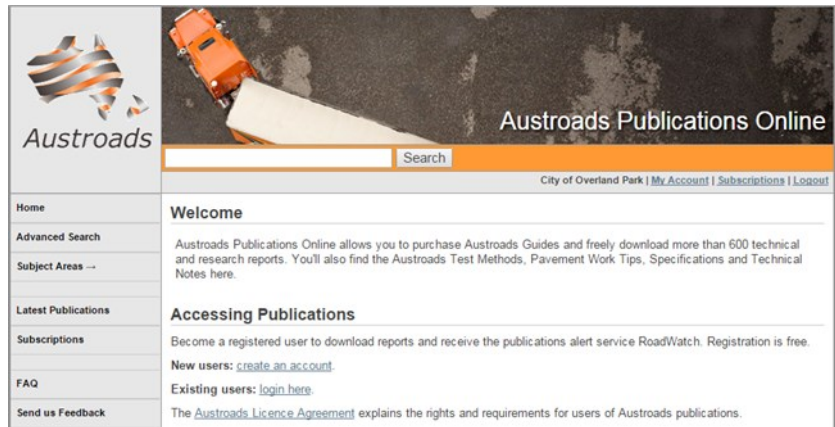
Austroads

Austroads Publications Online

Search

City of Overland Park | My Account | Subscriptions | Logout

Home

Advanced Search

Subject Areas →

Latest Publications

Subscriptions

FAQ

Send us Feedback

Welcome

Austroads Publications Online allows you to purchase Austroads Guides and freely download more than 600 technical and research reports. You'll also find the Austroads Test Methods, Pavement Work Tips, Specifications and Technical Notes here.

Accessing Publications

Become a registered user to download reports and receive the publications alert service RoadWatch. Registration is free.

New users: create an account.

Existing users: login here.

The Austroads Licence Agreement explains the rights and requirements for users of Austroads publications.